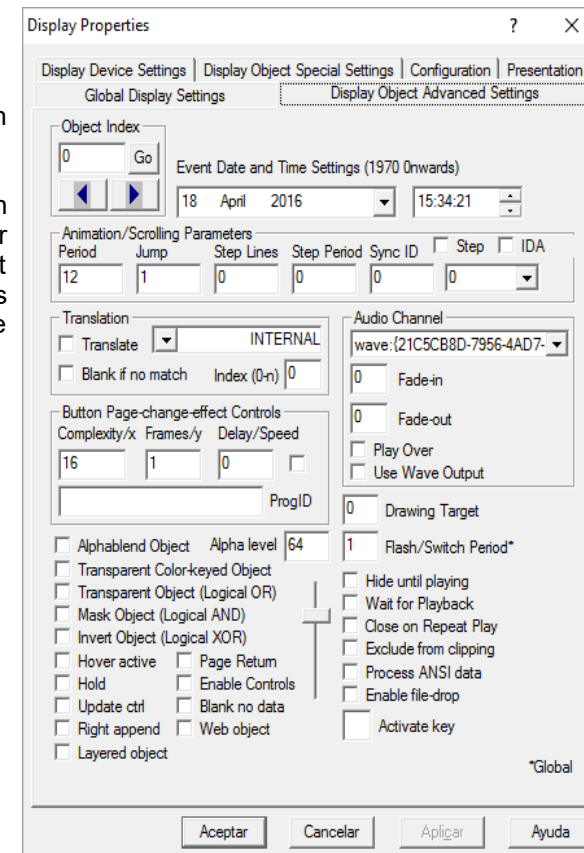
Display Properties ? ×

Display Device Settings | Display Object Special Settings | Configuration | Presentation
Global Display Settings | Display Object Advanced Settings

Object Index
0 Go

Event Date and Time Settings (1970 0nwards)
18 April 2016 15:34:21

Animation/Scrolling Parameters
Period Jump Step Lines Step Period Sync ID Step IDA
12 1 0 0 0 0

Translation
Translate INTERNAL
Blank if no match Index (0-n) 0

Audio Channel
wave:{21C5CB8D-7956-4AD7-
0 Fade-in
0 Fade-out
Play Over
Use Wave Output

Button Page-change-effect Controls
Complexity/x Frames/y Delay/Speed
16 1 0
ProgID

0 Drawing Target
1 Flash/Switch Period*

Alphablend Object Alpha level 64
Transparent Color-keyed Object
Transparent Object (Logical OR)
Mask Object (Logical AND)
Invert Object (Logical XOR)
Hover active Page Return
Hold Enable Controls
Update ctrl Blank no data
Right append Web object
Layered object

Hide until playing
Wait for Playback
Close on Repeat Play
Exclude from clipping
Process ANSI data
Enable file-drop
Activate key

*Global

Aceptar Cancelar Aplicar Ayuda

n

n
r
t
s
e